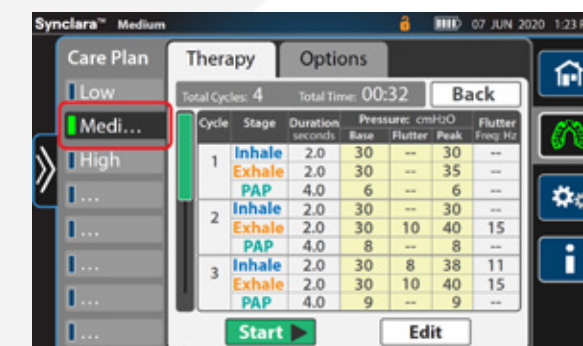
Synclara™ Medium 07 JUN 2020 1:23

Care Plan
Low
Medi...
High
...
...
...
...
...

Therapy Options

Total Cycles: 4 Total Time: 00:32 Back

| Cycle | Stage | Duration seconds | Pressure: cmH2O Base | Flutter | Peak | Flutter Freq: Hz |
|---|---|---|---|---|---|---|
| 1 | Inhale | 2.0 | 30 | -- | 30 | -- |
| | Exhale | 2.0 | 30 | -- | 35 | -- |
| | PAP | 4.0 | 6 | -- | 6 | -- |
| 2 | Inhale | 2.0 | 30 | -- | 30 | -- |
| | Exhale | 2.0 | 30 | 10 | 40 | 15 |
| | PAP | 4.0 | 8 | -- | 8 | -- |
| 3 | Inhale | 2.0 | 30 | 8 | 38 | 11 |
| | Exhale | 2.0 | 30 | 10 | 40 | 15 |
| | PAP | 4.0 | 9 | -- | 9 | -- |

Start Edit